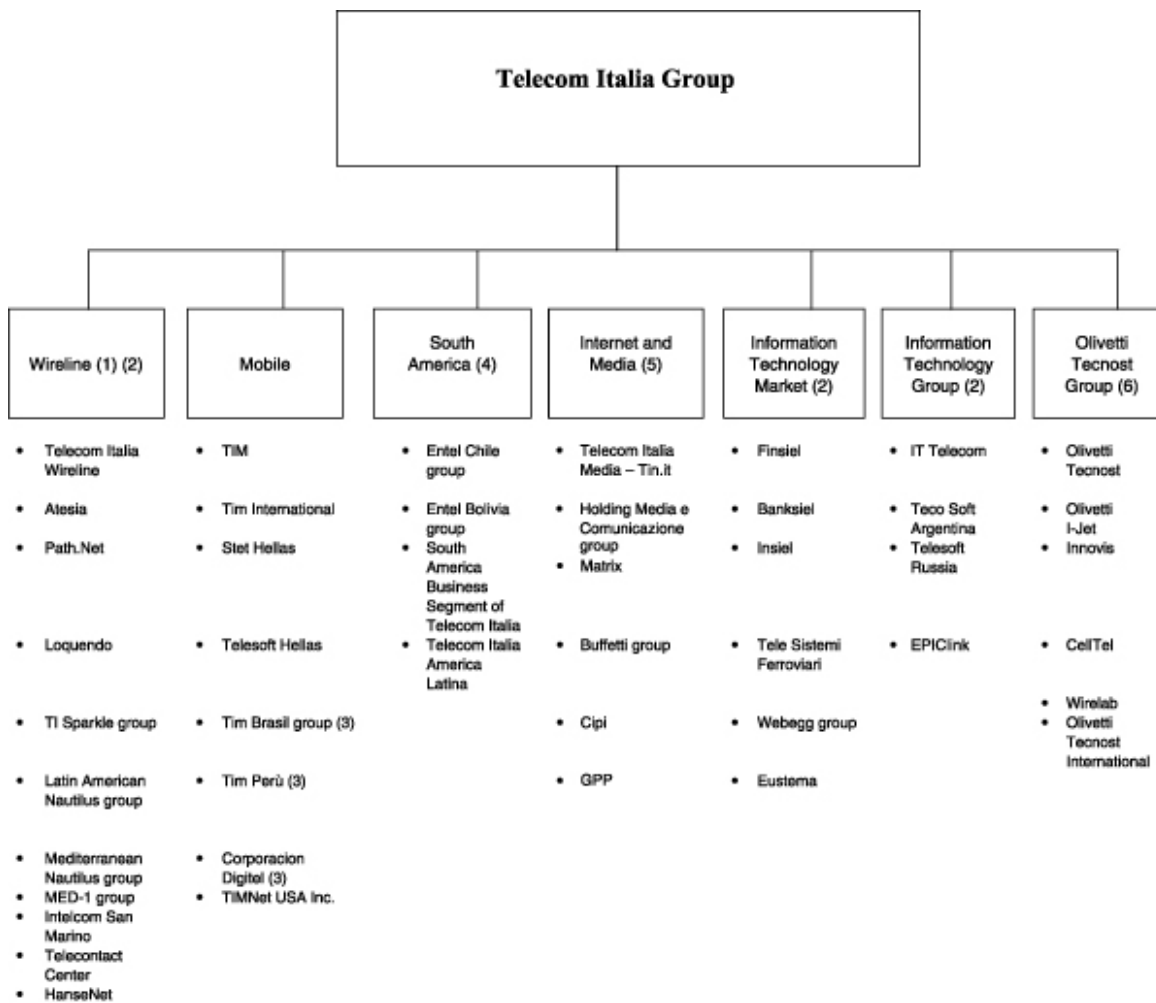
Telecom Italia Group

Wireline (1) (2)

- Telecom Italia Wireline
- Atesia
- Path.Net
- Loquendo
- TI Sparkle group
- Latin American Nautilus group
- Mediterranean Nautilus group
- MED-1 group
- Intelcom San Marino
- Telecontact Center
- HanseNet

Mobile

- TIM
- Tim International
- Stet Hellas
- Telesoft Hellas
- Tim Brasil group (3)
- Tim Perù (3)
- Corporacion Digitel (3)
- TIMNet USA Inc.

South America (4)

- Entel Chile group
- Entel Bolivia group
- South America Business Segment of Telecom Italia
- Telecom Italia America Latina

Internet and Media (5)

- Telecom Italia Media – Tin.it
- Holding Media e Comunicazione group
- Matrix
- Buffetti group
- Cipi
- GPP

Information Technology Market (2)

- Finsiel
- Banksiel
- Insiel
- Tele Sistemi Ferroviari
- Webegg group
- Eustema

Information Technology Group (2)

- IT Telecom
- Teco Soft Argentina
- Telesoft Russia
- EPIClink

Olivetti Tecnost Group (6)

- Olivetti Tecnost
- Olivetti I-Jet
- Innovis
- CellTel
- Wirelab
- Olivetti Tecnost International